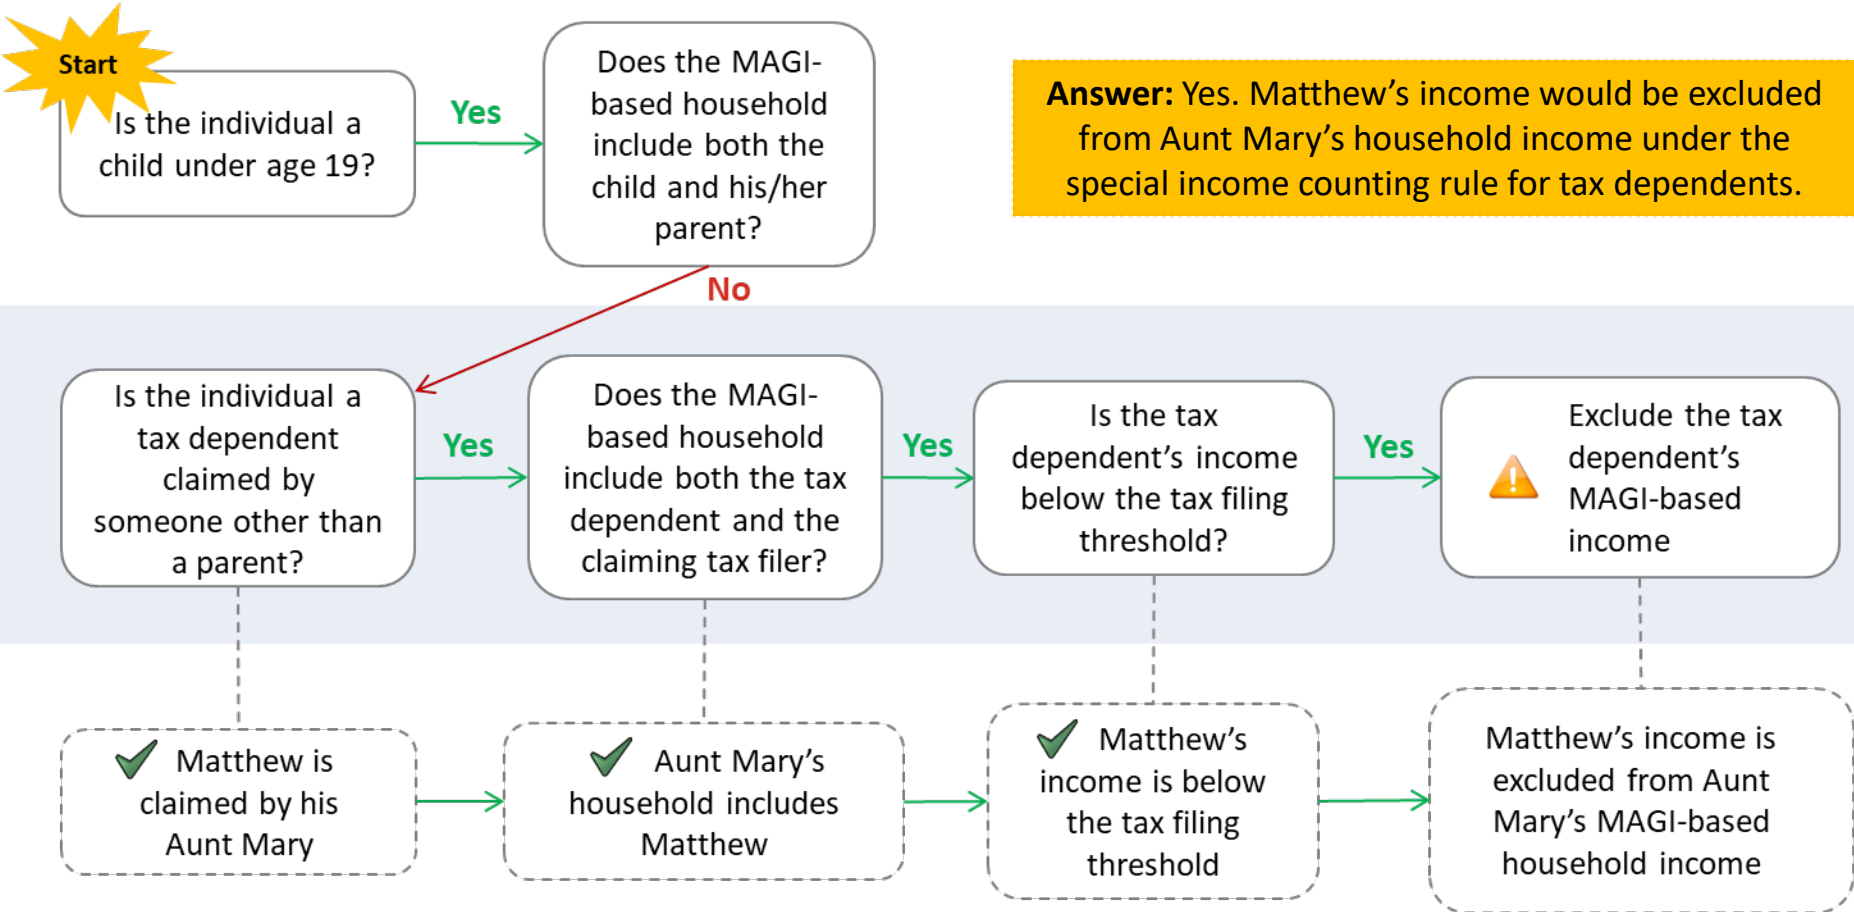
Start

Is the individual a child under age 19?

Yes

Does the MAGI-based household include both the child and his/her parent?

Answer: Yes. Matthew's income would be excluded from Aunt Mary's household income under the special income counting rule for tax dependents.

No

Is the individual a tax dependent claimed by someone other than a parent?

Yes

Does the MAGI-based household include both the tax dependent and the claiming tax filer?

Yes

Is the tax dependent's income below the tax filing threshold?

Yes

Exclude the tax dependent's MAGI-based income

Matthew is claimed by his Aunt Mary

Aunt Mary's household includes Matthew

Matthew's income is below the tax filing threshold

Matthew's income is excluded from Aunt Mary's MAGI-based household income